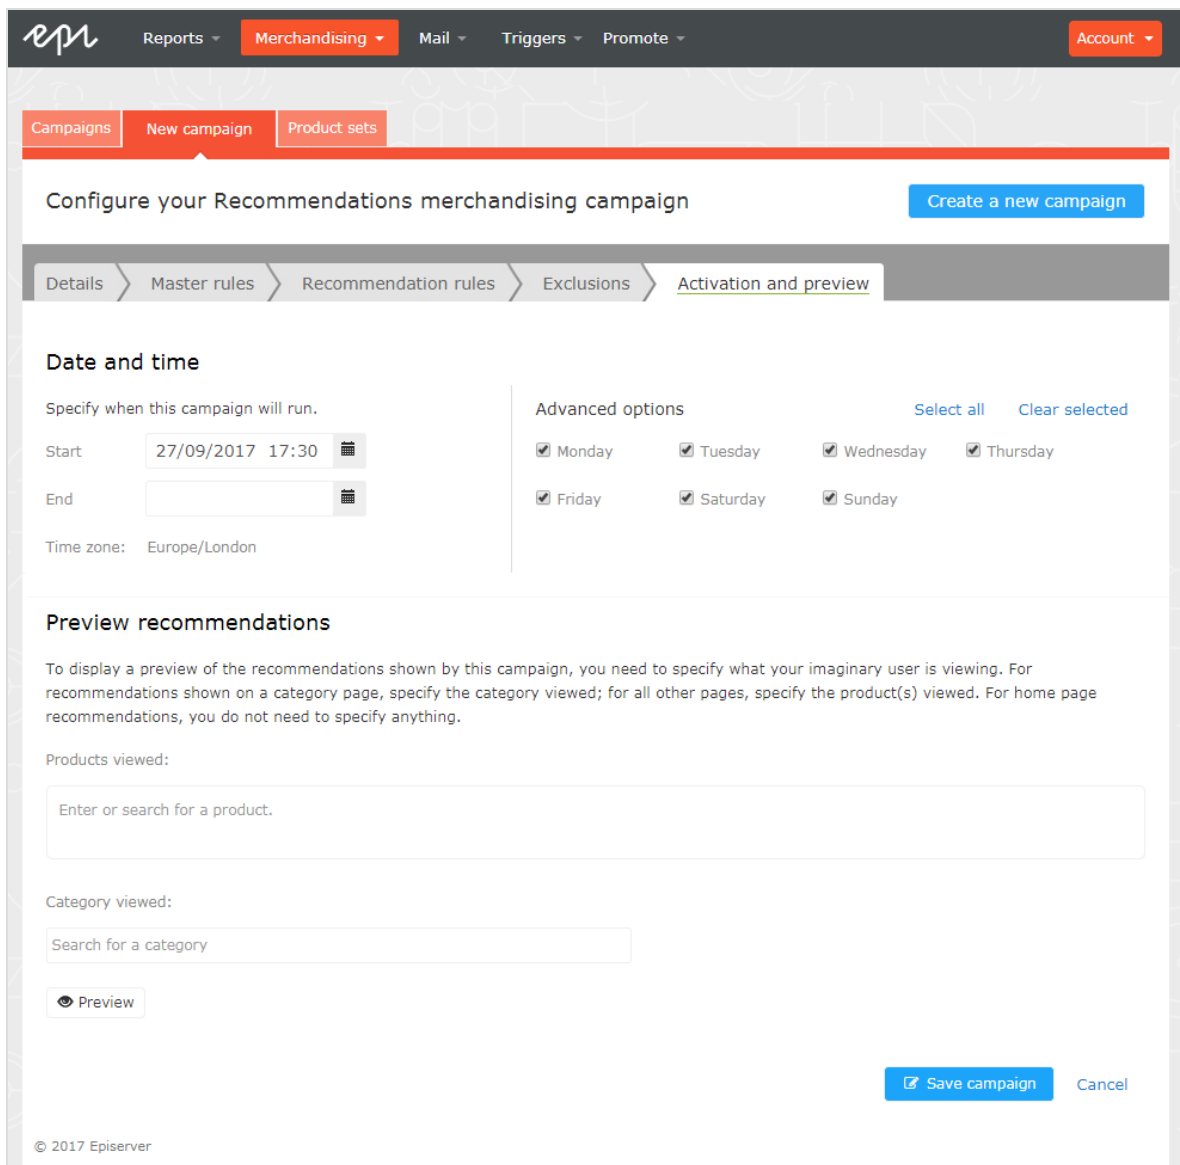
epi Reports Merchandising Mail Triggers Promote Account

Campaigns New campaign Product sets

Configure your Recommendations merchandising campaign

Create a new campaign

Details Master rules Recommendation rules Exclusions Activation and preview

Date and time

Specify when this campaign will run.

Start 27/09/2017 17:30

End

Time zone: Europe/London

Advanced options Select all Clear selected

Monday Tuesday Wednesday Thursday

Friday Saturday Sunday

Preview recommendations

To display a preview of the recommendations shown by this campaign, you need to specify what your imaginary user is viewing. For recommendations shown on a category page, specify the category viewed; for all other pages, specify the product(s) viewed. For home page recommendations, you do not need to specify anything.

Products viewed:

Enter or search for a product.

Category viewed:

Search for a category

Preview

Save campaign Cancel

© 2017 Episerver